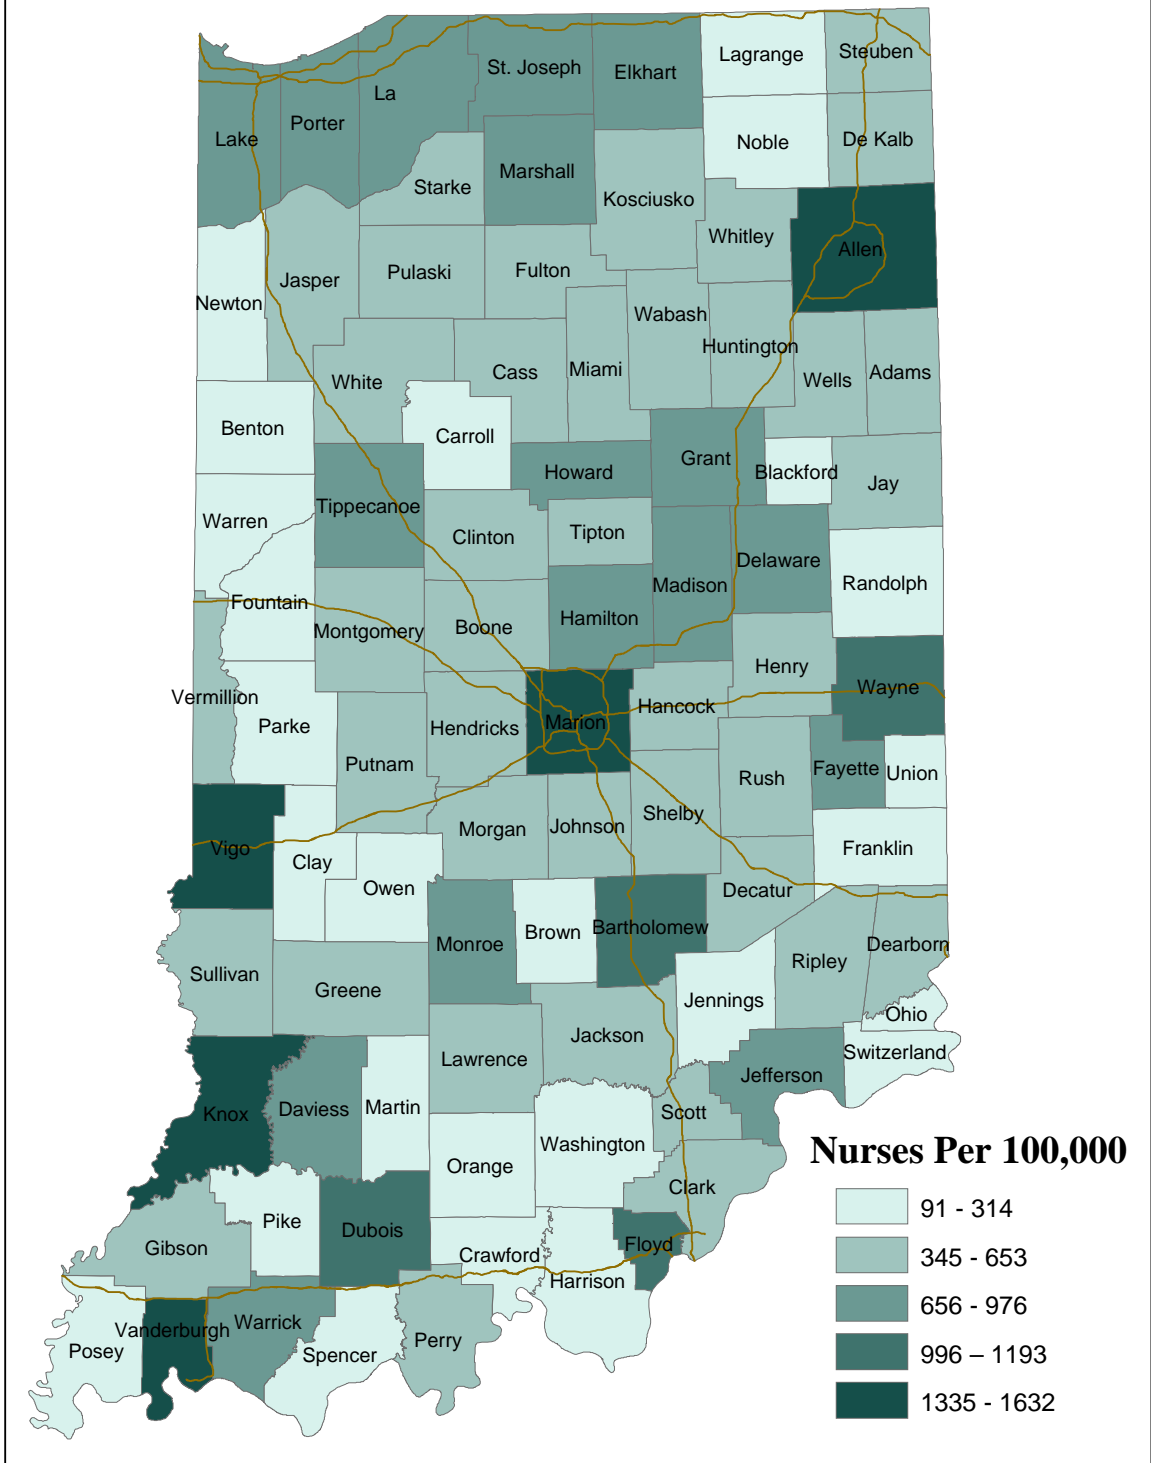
Lagrange
Steuben
St. Joseph
Elkhart
La
Porter
Lake
Noble
De Kalb
Marshall
Starke
Kosciusko
Whitley
Allen
Newton
Jasper
Pulaski
Fulton
Wabash
Huntington
Wells
Adams
White
Cass
Miami
Benton
Carroll
Howard
Grant
Blackford
Jay
Tippecanoe
Warren
Clinton
Tipton
Delaware
Madison
Randolph
Fountain
Montgomery
Boone
Hamilton
Henry
Wayne
Vermillion
Parke
Hendricks
Marion
Hancock
Putnam
Rush
Fayette
Union
Vigo
Clay
Morgan
Johnson
Shelby
Franklin
Owen
Decatur
Monroe
Brown
Bartholomew
Dearborn
Sullivan
Greene
Ripley
Jennings
Ohio
Jackson
Switzerland
Lawrence
Jefferson
Knox
Daviess
Martin
Scott
Washington
Orange
Clark
Pike
Dubois
Gibson
Crawford
Floyd
Harrison
Vanderburgh
Warrick
Posey
Spencer
Perry

Nurses Per 100,000
91 - 314
345 - 653
656 - 976
996 – 1193
1335 - 1632